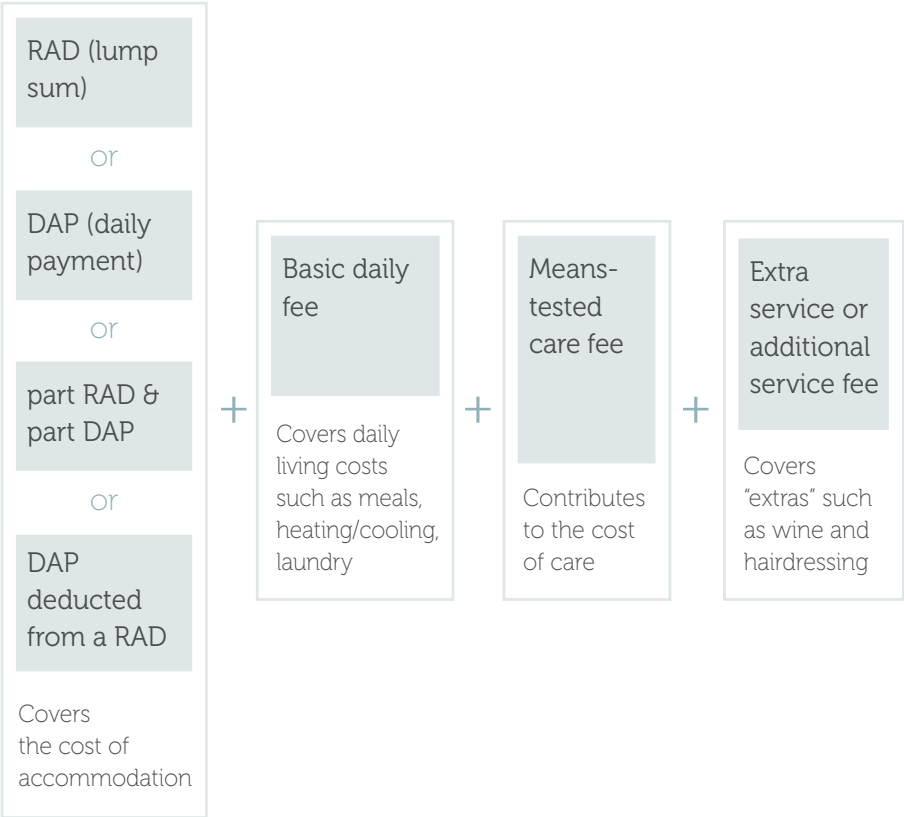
RAD (lump sum)

or

DAP (daily payment)

or

part RAD & part DAP

or

DAP deducted from a RAD

Covers the cost of accommodation

+

Basic daily fee

Covers daily living costs such as meals, heating/cooling, laundry

+

Means-tested care fee

Contributes to the cost of care

+

Extra service or additional service fee

Covers "extras" such as wine and hairdressing